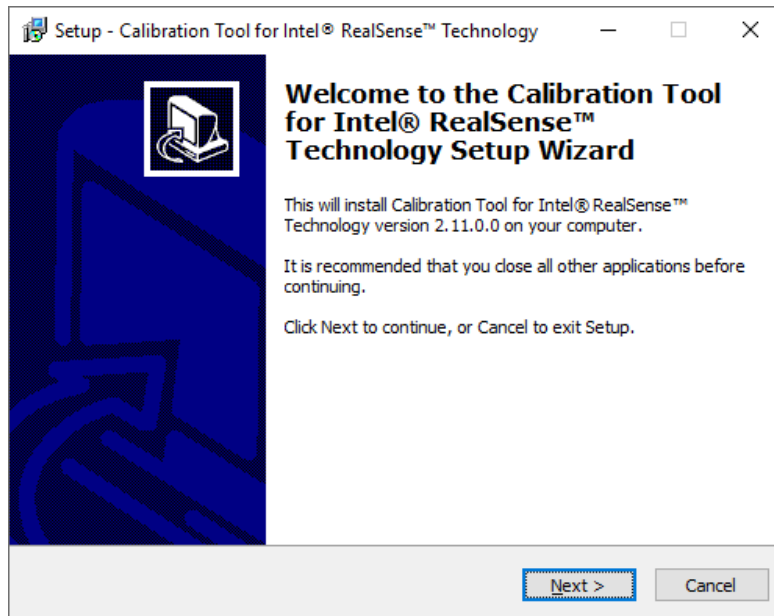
Setup - Calibration Tool for Intel® RealSense™ Technology

Welcome to the Calibration Tool for Intel® RealSense™ Technology Setup Wizard

This will install Calibration Tool for Intel® RealSense™ Technology version 2.11.0.0 on your computer.

It is recommended that you close all other applications before continuing.

Click Next to continue, or Cancel to exit Setup.

Next >

Cancel